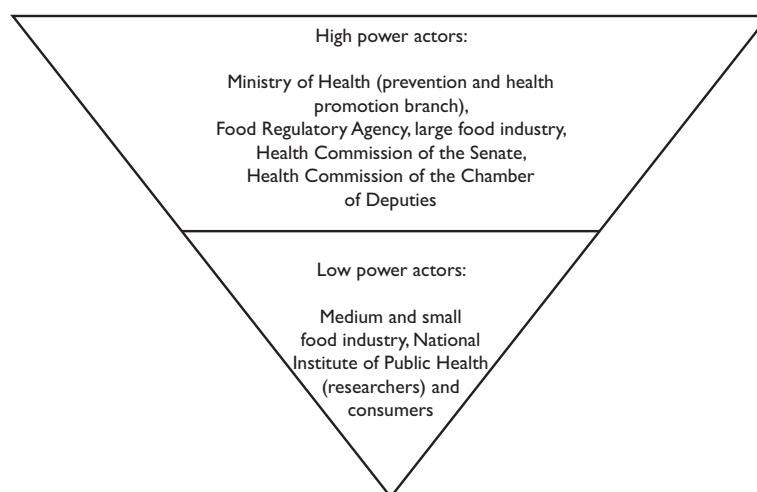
High power actors:

Ministry of Health (prevention and health promotion branch), Food Regulatory Agency, large food industry, Health Commission of the Senate, Health Commission of the Chamber of Deputies

Low power actors:

Medium and small food industry, National Institute of Public Health (researchers) and consumers